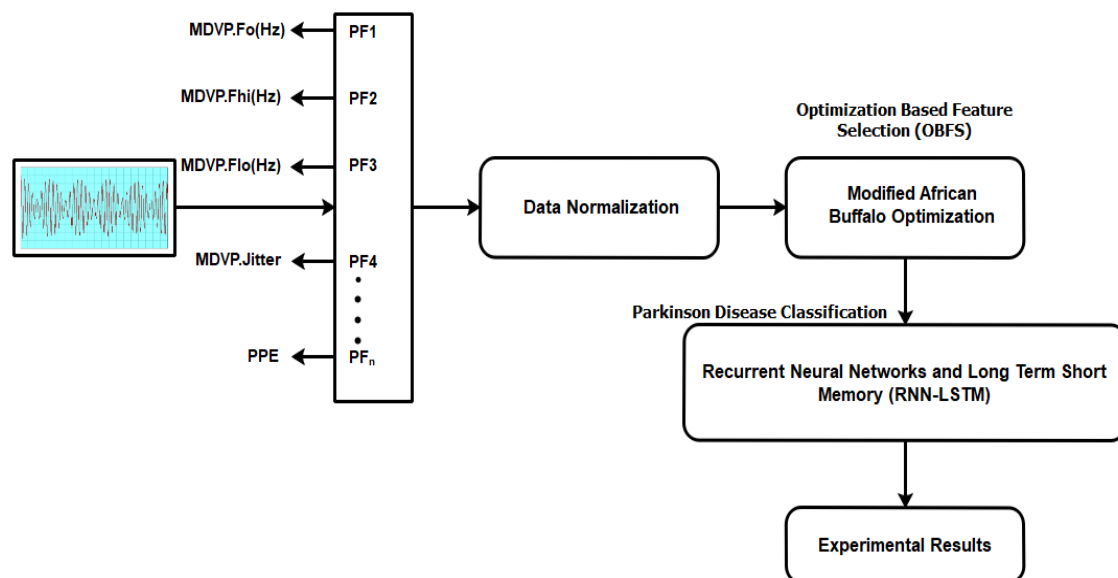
MDVP.Fo(Hz)
PF1
MDVP.Fhi(Hz)
PF2
MDVP.Flo(Hz)
PF3
MDVP.Jitter
PF4
PPE
$PF_n$

Data Normalization

Optimization Based Feature Selection (OBFS)

Modified African Buffalo Optimization

Parkinson Disease Classification

Recurrent Neural Networks and Long Term Short Memory (RNN-LSTM)

Experimental Results